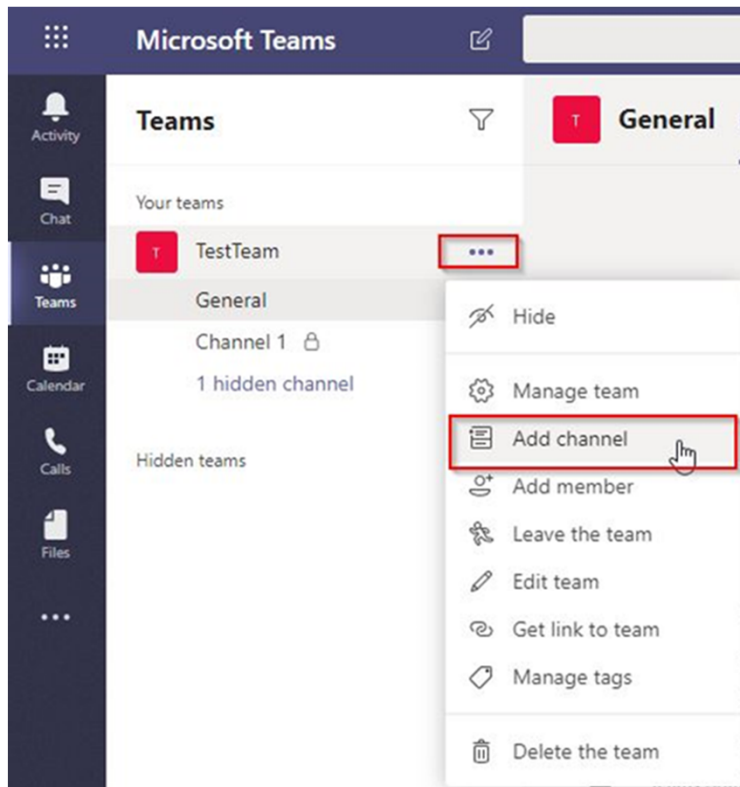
Microsoft Teams

Activity
Chat
Teams
Calendar
Calls
Files
...

Teams

Your teams

T TestTeam ...

General

Channel 1

1 hidden channel

Hidden teams

T General

Hide
Manage team
Add channel
Add member
Leave the team
Edit team
Get link to team
Manage tags
Delete the team